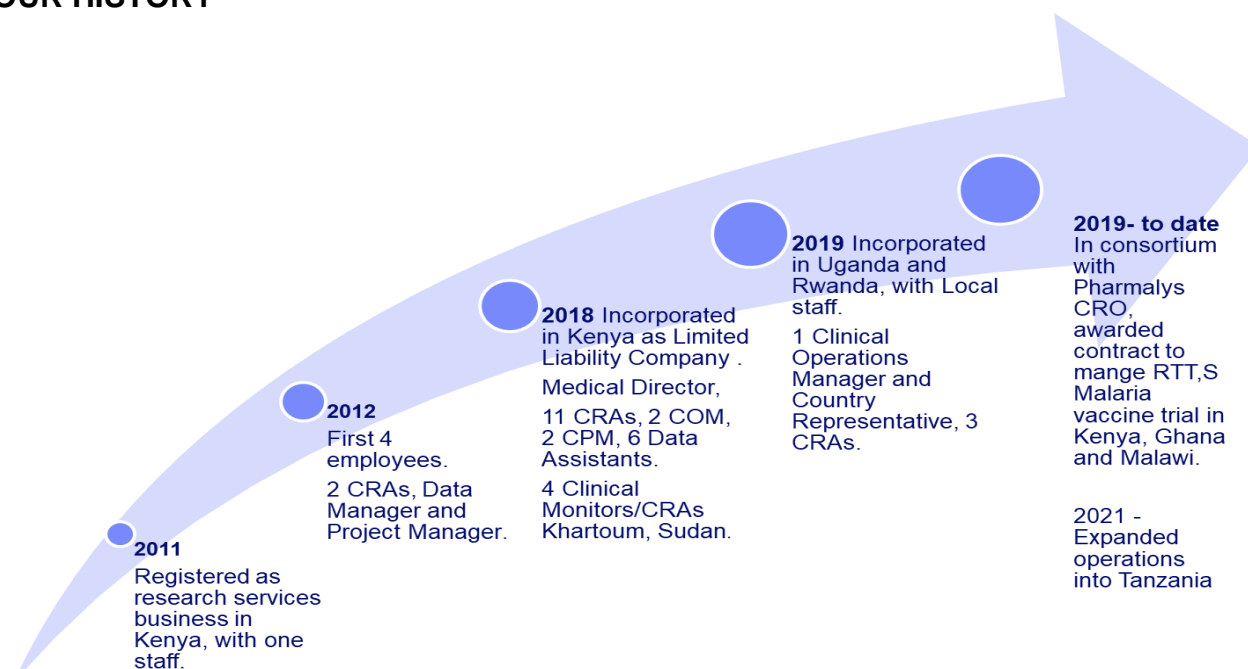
OUR HISTORY

2011
Registered as research services business in Kenya, with one staff.

2012
First 4 employees.

2 CRAs, Data Manager and Project Manager.

2018 Incorporated in Kenya as Limited Liability Company .

Medical Director,

11 CRAs, 2 COM, 2 CPM, 6 Data Assistants.

4 Clinical Monitors/CRAs Khartoum, Sudan.

2019 Incorporated in Uganda and Rwanda, with Local staff.

1 Clinical Operations Manager and Country Representative, 3 CRAs.

2019- to date
In consortium with Pharmalys CRO, awarded contract to mange RTT,S Malaria vaccine trial in Kenya, Ghana and Malawi.

2021 - Expanded operations into Tanzania